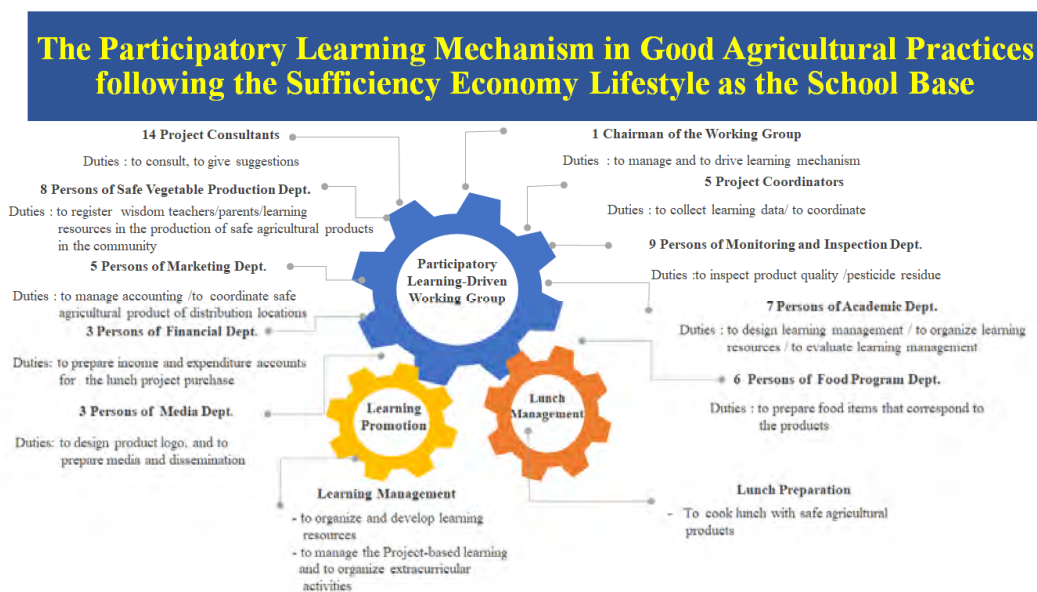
The Participatory Learning Mechanism in Good Agricultural Practices following the Sufficiency Economy Lifestyle as the School Base

14 Project Consultants

Duties : to consult, to give suggestions

8 Persons of Safe Vegetable Production Dept.

Duties : to register wisdom teachers/parents/learning resources in the production of safe agricultural products in the community

5 Persons of Marketing Dept.

Duties : to manage accounting /to coordinate safe agricultural product of distribution locations

3 Persons of Financial Dept.

Duties: to prepare income and expenditure accounts for the lunch project purchase

3 Persons of Media Dept.

Duties: to design product logo, and to prepare media and dissemination

1 Chairman of the Working Group

Duties : to manage and to drive learning mechanism

5 Project Coordinators

Duties : to collect learning data/ to coordinate

9 Persons of Monitoring and Inspection Dept.

Duties :to inspect product quality /pesticide residue

7 Persons of Academic Dept.

Duties : to design learning management / to organize learning resources / to evaluate learning management

6 Persons of Food Program Dept.

Duties : to prepare food items that correspond to the products

Participatory Learning-Driven Working Group

Learning Promotion

Lunch Management

Learning Management

- to organize and develop learning resources
- to manage the Project-based learning and to organize extracurricular activities

Lunch Preparation

- To cook lunch with safe agricultural products